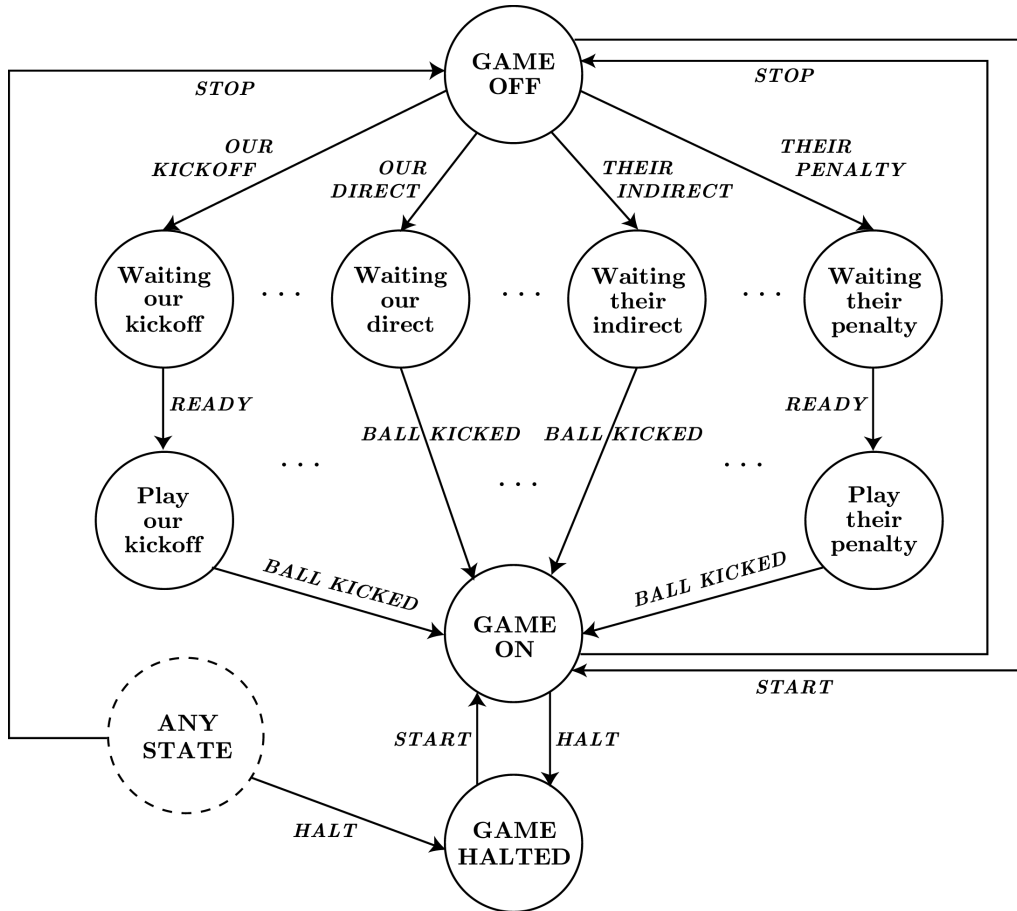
GAME OFF

STOP

STOP

OUR KICKOFF

OUR DIRECT

THEIR INDIRECT

THEIR PENALTY

Waiting our kickoff

. . .

Waiting our direct

. . .

Waiting their indirect

. . .

Waiting their penalty

READY

BALL KICKED

BALL KICKED

READY

. . .

. . .

. . .

Play our kickoff

Play their penalty

BALL KICKED

BALL KICKED

GAME ON

START

ANY STATE

START

HALT

HALT

GAME HALTED